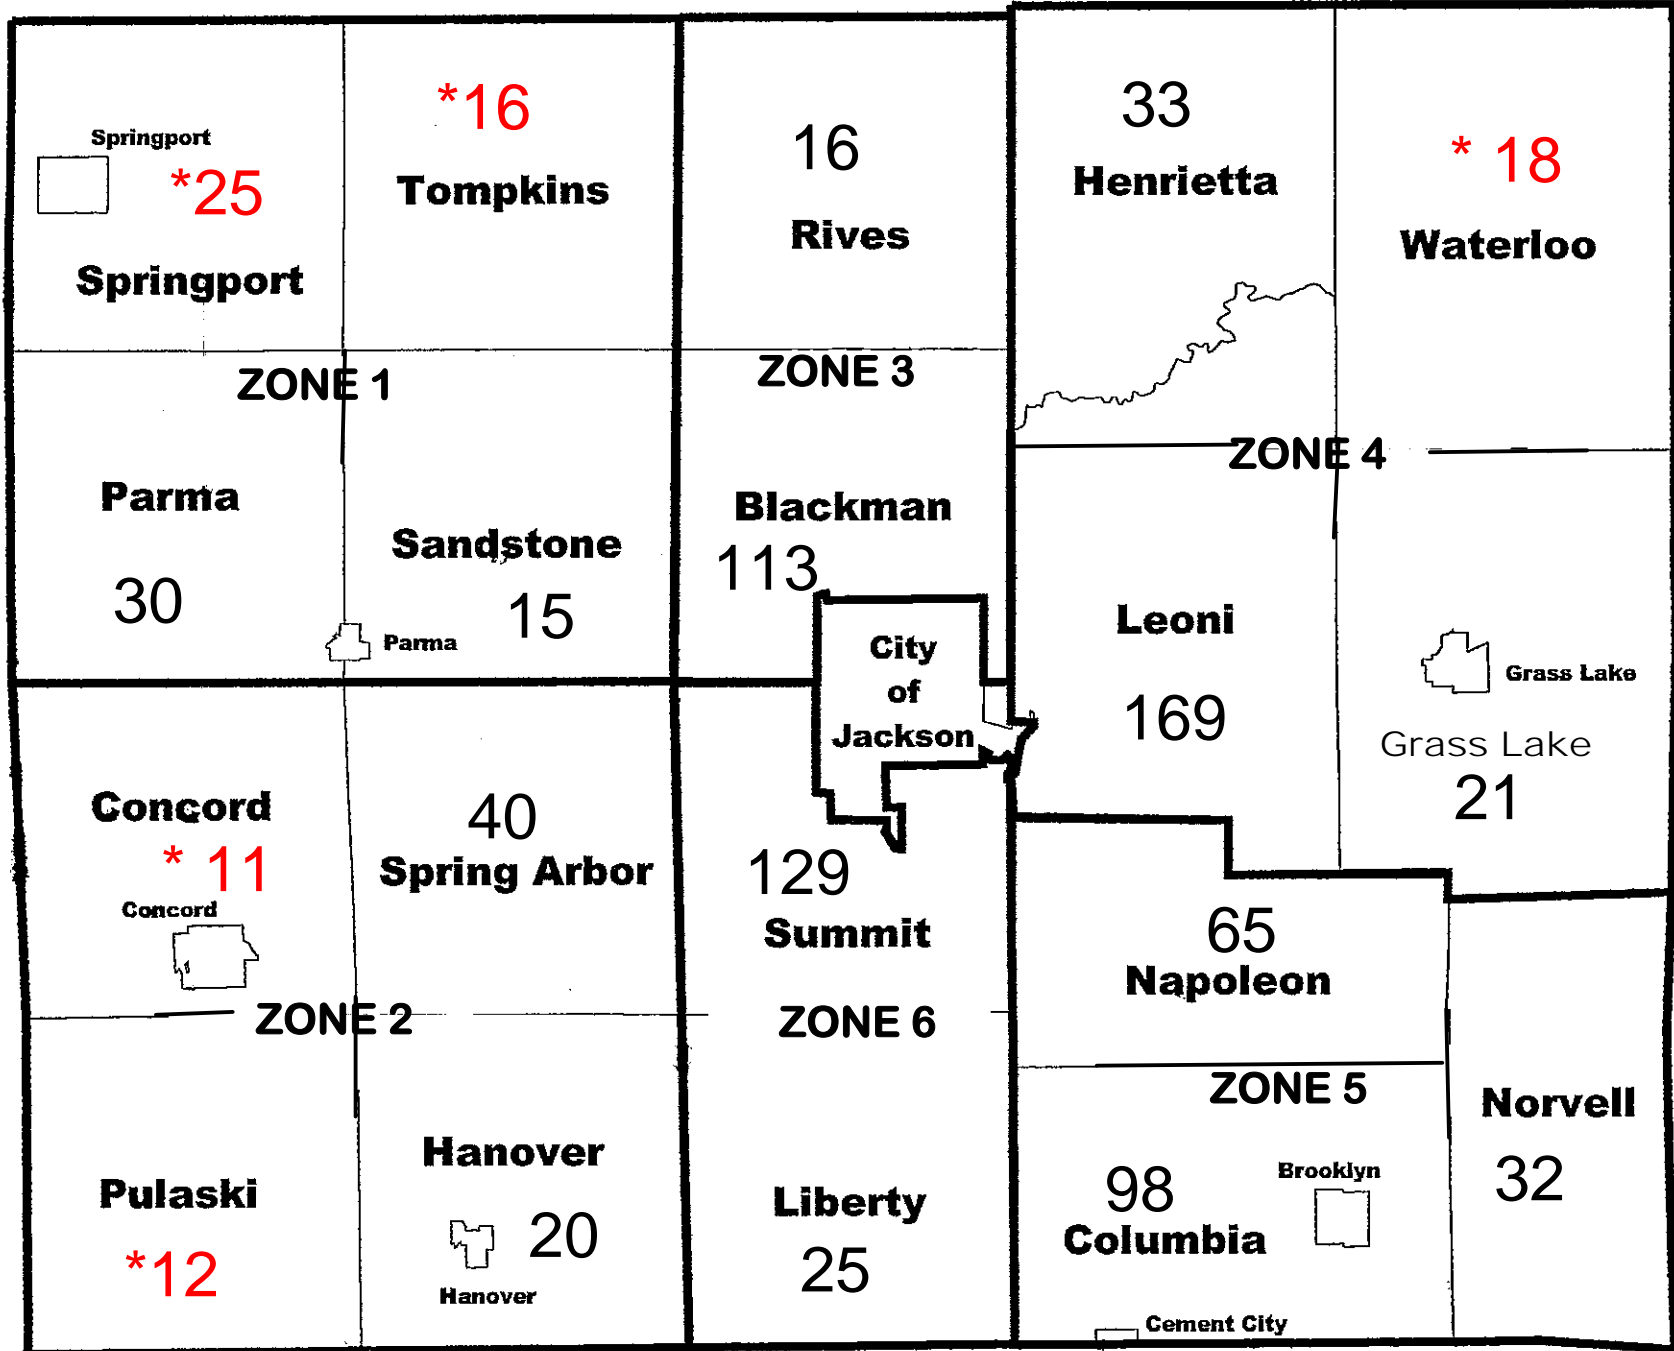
Springport
*25
Springport

*16
Tompkins

16
Rives

33
Henrietta

* 18
Waterloo

ZONE 1
Parma
30

Sandstone
Parma
15

ZONE 3
Blackman
113

ZONE 4
Leoni
169

Grass Lake
Grass Lake
21

City of Jackson

Concord
* 11
Concord

40
Spring Arbor

129
Summit

65
Napoleon

ZONE 2
ZONE 6

ZONE 5

Pulaski
*12

Hanover
20
Hanover

Liberty
25

98
Columbia
Brooklyn
Cement City

Norvell
32